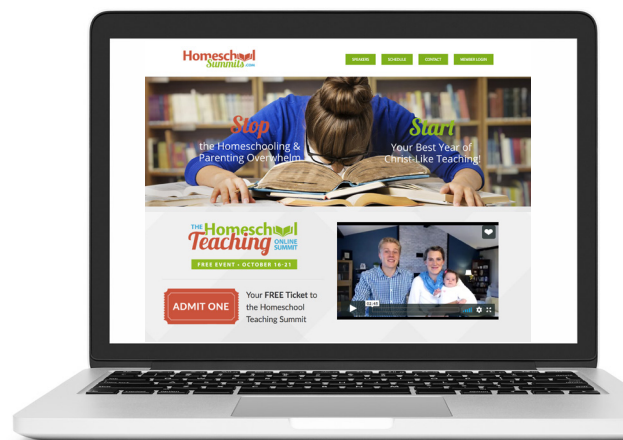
Homeschool Summits.com

SPEAKERS SCHEDULE CONTACT MEMBER LOGIN

Stop the Homeschooling & Parenting Overwhelm

Start Your Best Year of Christ-Like Teaching!

THE Homeschool Teaching ONLINE SUMMIT

FREE EVENT • OCTOBER 16-21

ADMIT ONE

Your FREE Ticket to the Homeschool Teaching Summit

02:45